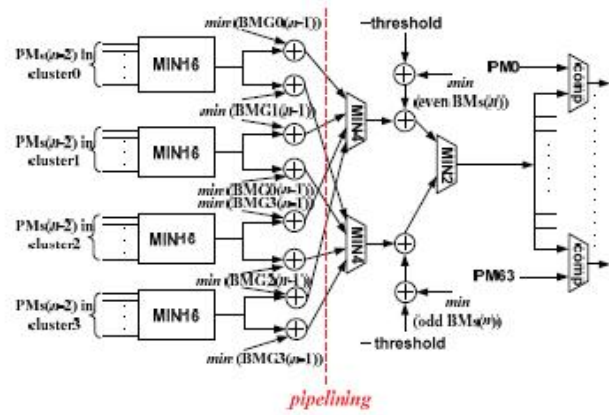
PMs(n-2) in cluster0

MIN16

min (BMG0(n-1))

PMs(n-2) in cluster1

MIN16

min (BMG1(n-1))

min (BMG0(n-1))

min (BMG3(n-1))

PMs(n-2) in cluster2

MIN16

min (BMG2(n-1))

PMs(n-2) in cluster3

MIN16

min (BMG3(n-1))

MIN4

MIN4

−threshold

min

(even BMs(n))

MIN2

min

(odd BMs(n))

−threshold

PM0

comp

PM63

comp

pipelining